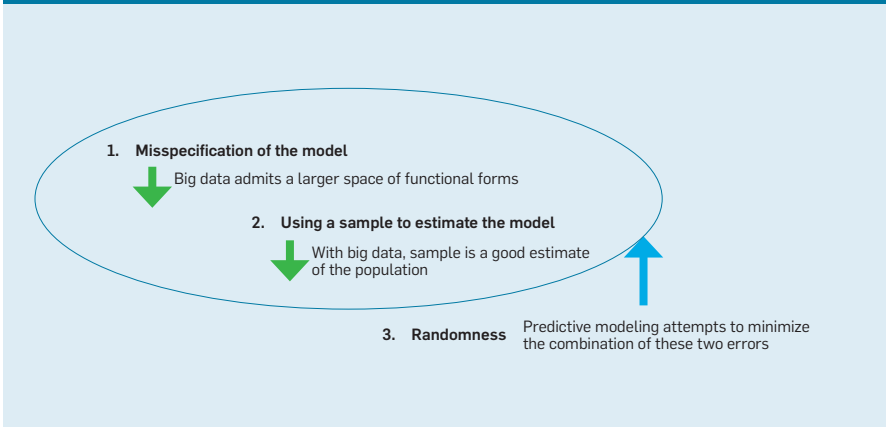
1. Misspecification of the model

Big data admits a larger space of functional forms

2. Using a sample to estimate the model

With big data, sample is a good estimate of the population

3. Randomness

Predictive modeling attempts to minimize the combination of these two errors